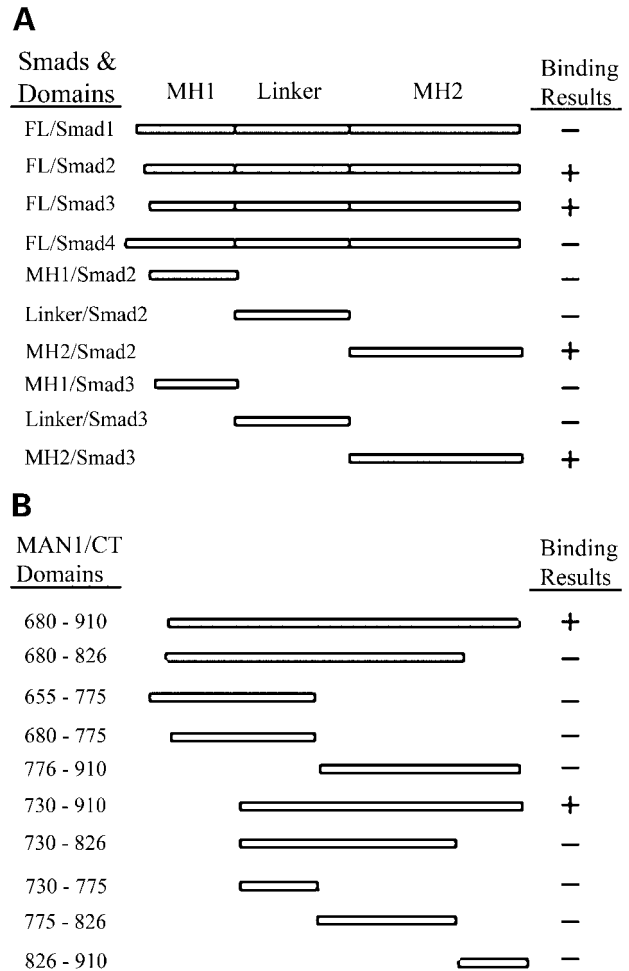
A

| Smads & Domains | MH1 | Linker | MH2 | Binding Results |
|---|---|---|---|---|
| FL/Smad1 | | | | – |
| FL/Smad2 | | | | + |
| FL/Smad3 | | | | + |
| FL/Smad4 | | | | – |
| MH1/Smad2 | | | | – |
| Linker/Smad2 | | | | – |
| MH2/Smad2 | | | | + |
| MH1/Smad3 | | | | – |
| Linker/Smad3 | | | | – |
| MH2/Smad3 | | | | + |

B

| MAN1/CT Domains | Binding Results |
|---|---|
| 680 - 910 | + |
| 680 - 826 | – |
| 655 - 775 | – |
| 680 - 775 | – |
| 776 - 910 | – |
| 730 - 910 | + |
| 730 - 826 | – |
| 730 - 775 | – |
| 775 - 826 | – |
| 826 - 910 | – |